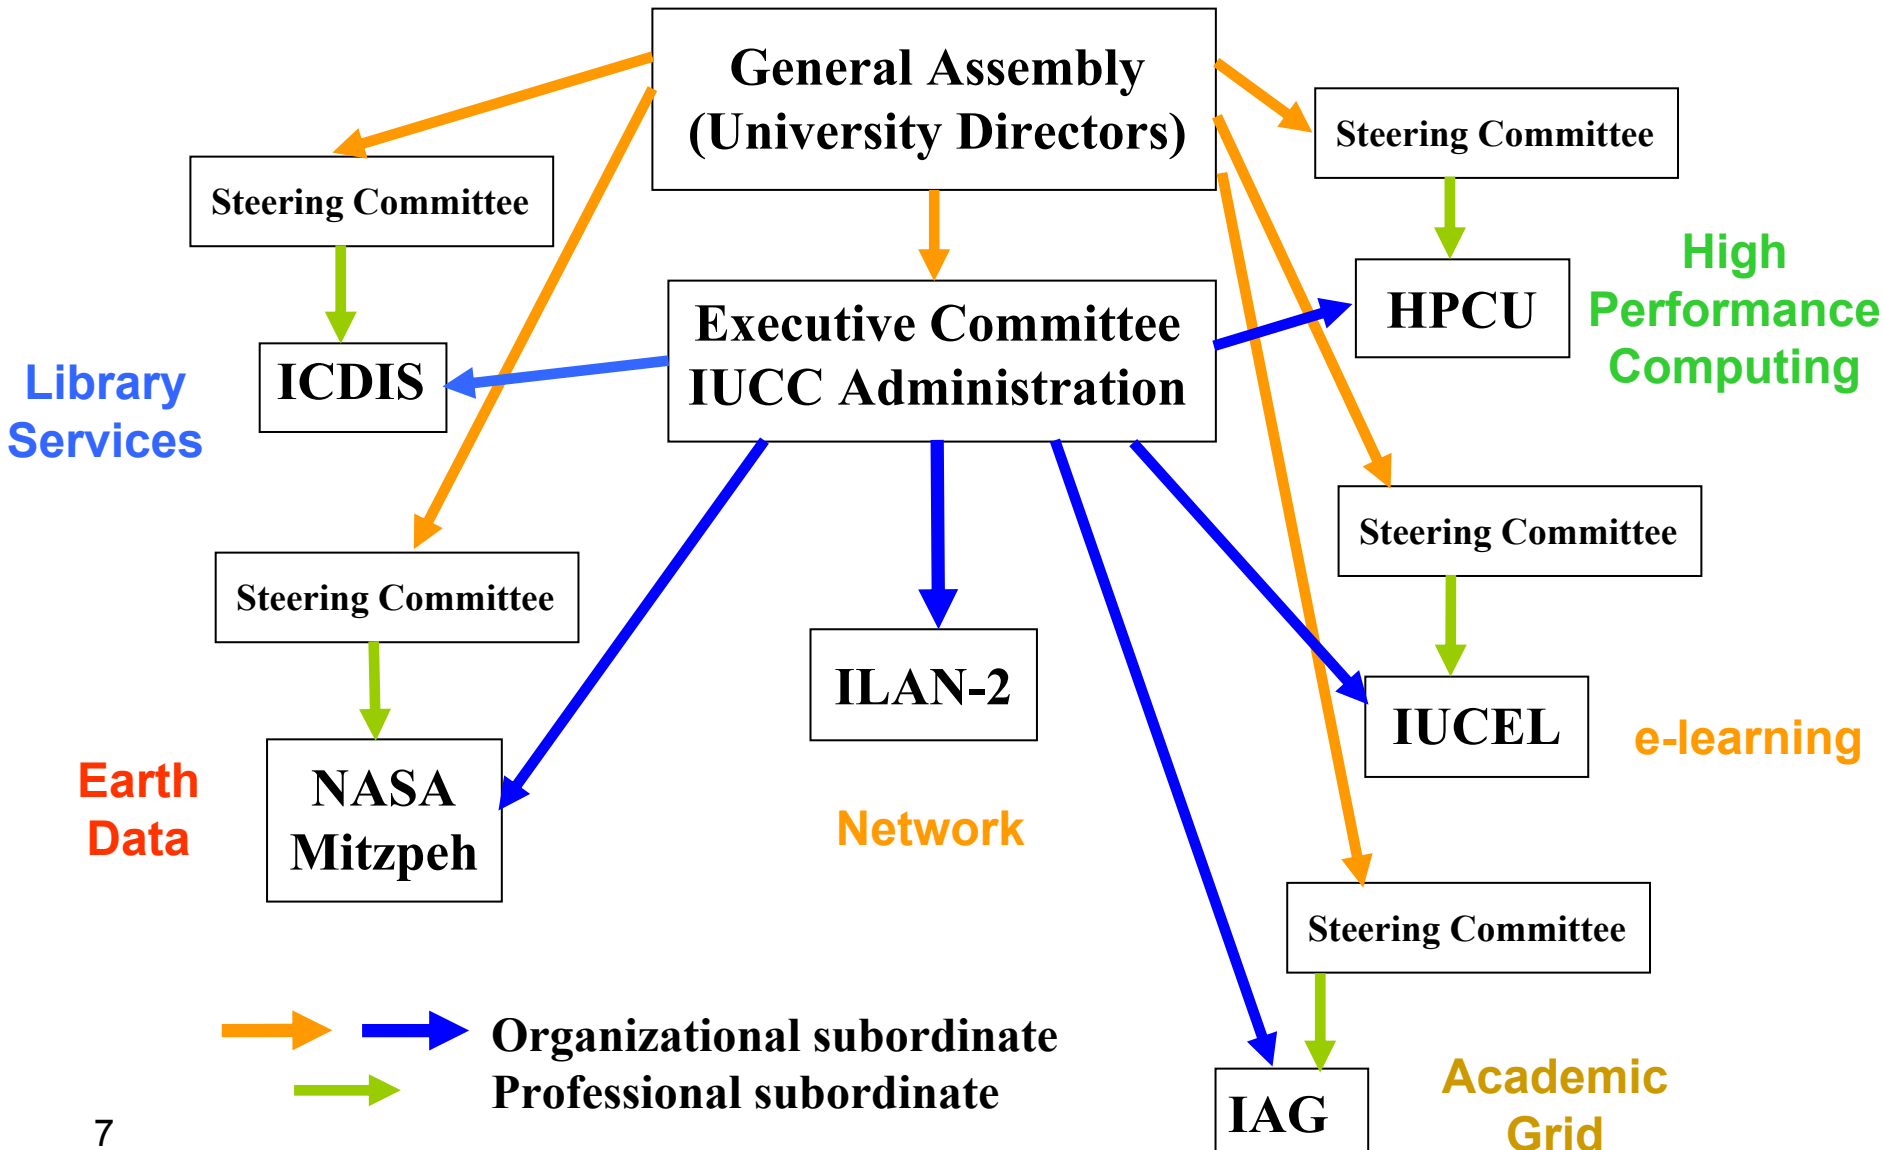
General Assembly (University Directors)

Steering Committee

Steering Committee

ICDIS

Library Services

Executive Committee IUCC Administration

HPCU

High Performance Computing

Steering Committee

Steering Committee

ILAN-2

IUCEL

e-learning

Earth Data

NASA Mitzpeh

Network

Steering Committee

Organizational subordinate
Professional subordinate

IAG

Academic Grid

7